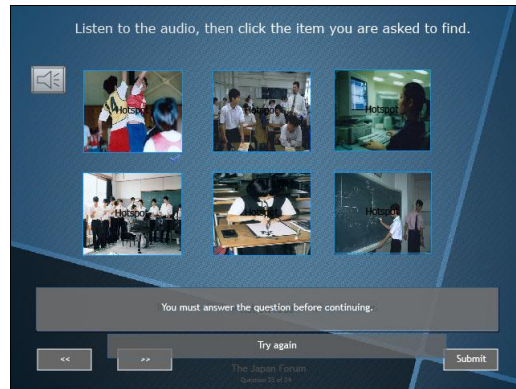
Listen to the audio, then click the item you are asked to find.

Hotspot

Hotspot

Hotspot

Hotspot

Hotspot

Hotspot

You must answer the question before continuing.

Try again

<<

>>

Submit

The Japan Forum

Question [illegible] of 24